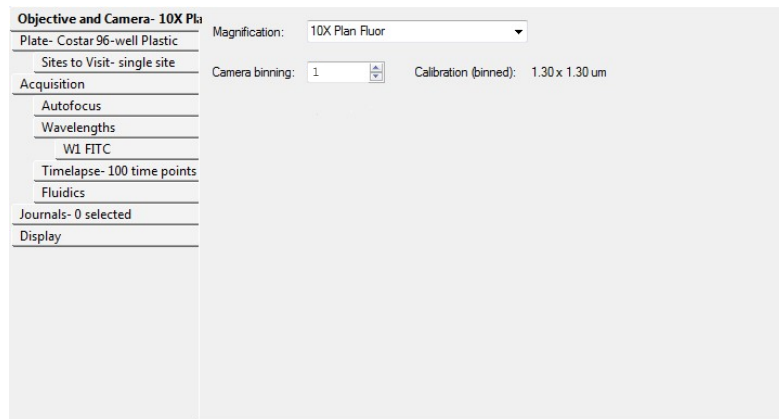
Objective and Camera- 10X Pla
Plate- Costar 96-well Plastic
Sites to Visit- single site
Acquisition
Autofocus
Wavelengths
W1 FITC
Timelapse- 100 time points
Fluidics
Journals- 0 selected
Display

Magnification: 10X Plan Fluor

Camera binning: 1

Calibration (binned): 1.30 x 1.30 um